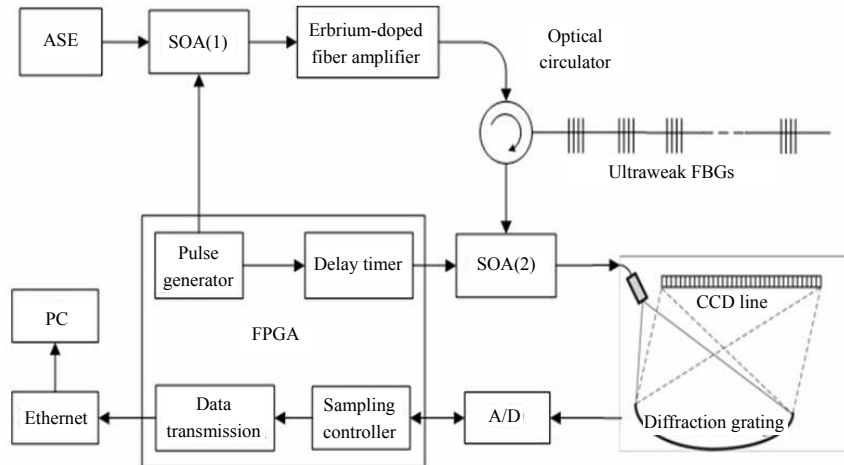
ASE

SOA(1)

Erbrium-doped fiber amplifier

Optical circulator

Ultraweak FBGs

Pulse generator

Delay timer

SOA(2)

CCD line

PC

FPGA

Ethernet

Data transmission

Sampling controller

A/D

Diffraction grating